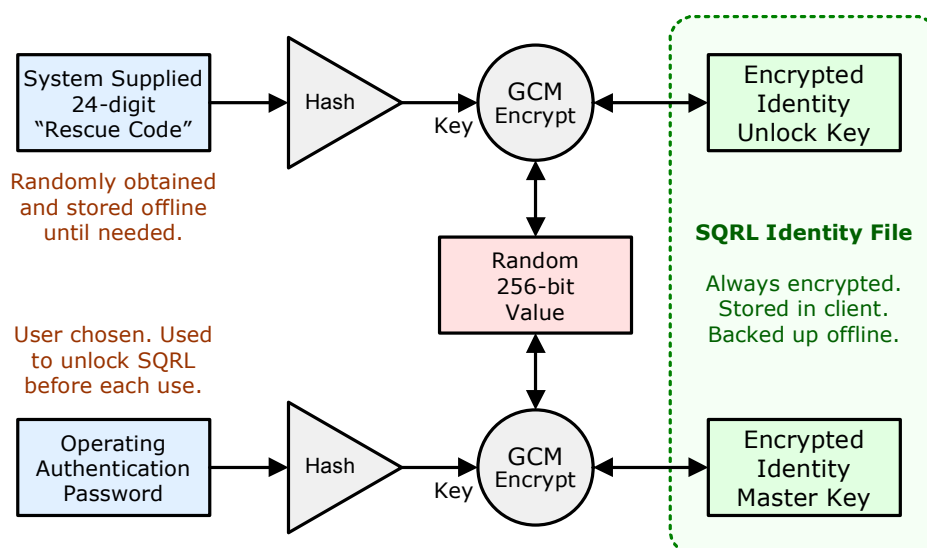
System Supplied 24-digit "Rescue Code"

Hash

Key

GCM Encrypt

Encrypted Identity Unlock Key

Randomly obtained and stored offline until needed.

Random 256-bit Value

SQRL Identity File

Always encrypted. Stored in client. Backed up offline.

User chosen. Used to unlock SQRL before each use.

Operating Authentication Password

Hash

Key

GCM Encrypt

Encrypted Identity Master Key